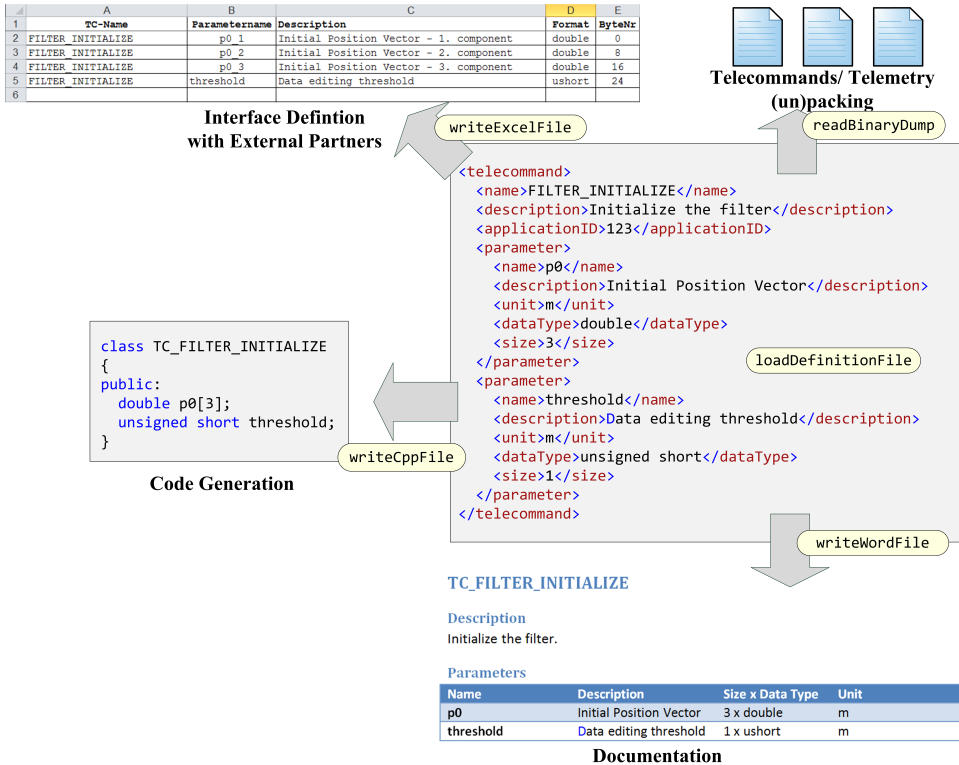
|  | A | B | C | D | E |
|---|---|---|---|---|---|
| 1 | TC-Name | Parametername | Description | Format | ByteNr |
| 2 | FILTER_INITIALIZE | p0_1 | Initial Position Vector - 1. component | double | 0 |
| 3 | FILTER_INITIALIZE | p0_2 | Initial Position Vector - 2. component | double | 8 |
| 4 | FILTER_INITIALIZE | p0_3 | Initial Position Vector - 3. component | double | 16 |
| 5 | FILTER_INITIALIZE | threshold | Data editing threshold | ushort | 24 |
| 6 |  |  |  |  |  |

Interface Defintion with External Partners

writeExcelFile

Telecommands/ Telemetry (un)packing

readBinaryDump

<telecommand>
<name>FILTER_INITIALIZE</name>
<description>Initialize the filter</description>
<applicationID>123</applicationID>
<parameter>
<name>p0</name>
<description>Initial Position Vector</description>
<unit>m</unit>
<dataType>double</dataType>
<size>3</size>
</parameter>
<parameter>
<name>threshold</name>
<description>Data editing threshold</description>
<unit>m</unit>
<dataType>unsigned short</dataType>
<size>1</size>
</parameter>
</telecommand>

loadDefinitionFile

class TC_FILTER_INITIALIZE
{
public:
double p0[3];
unsigned short threshold;
}

writeCppFile

Code Generation

writeWordFile

TC_FILTER_INITIALIZE

Description
Initialize the filter.

Parameters

| Name | Description | Size x Data Type | Unit |
|---|---|---|---|
| p0 | Initial Position Vector | 3 x double | m |
| threshold | Data editing threshold | 1 x ushort | m |

Documentation